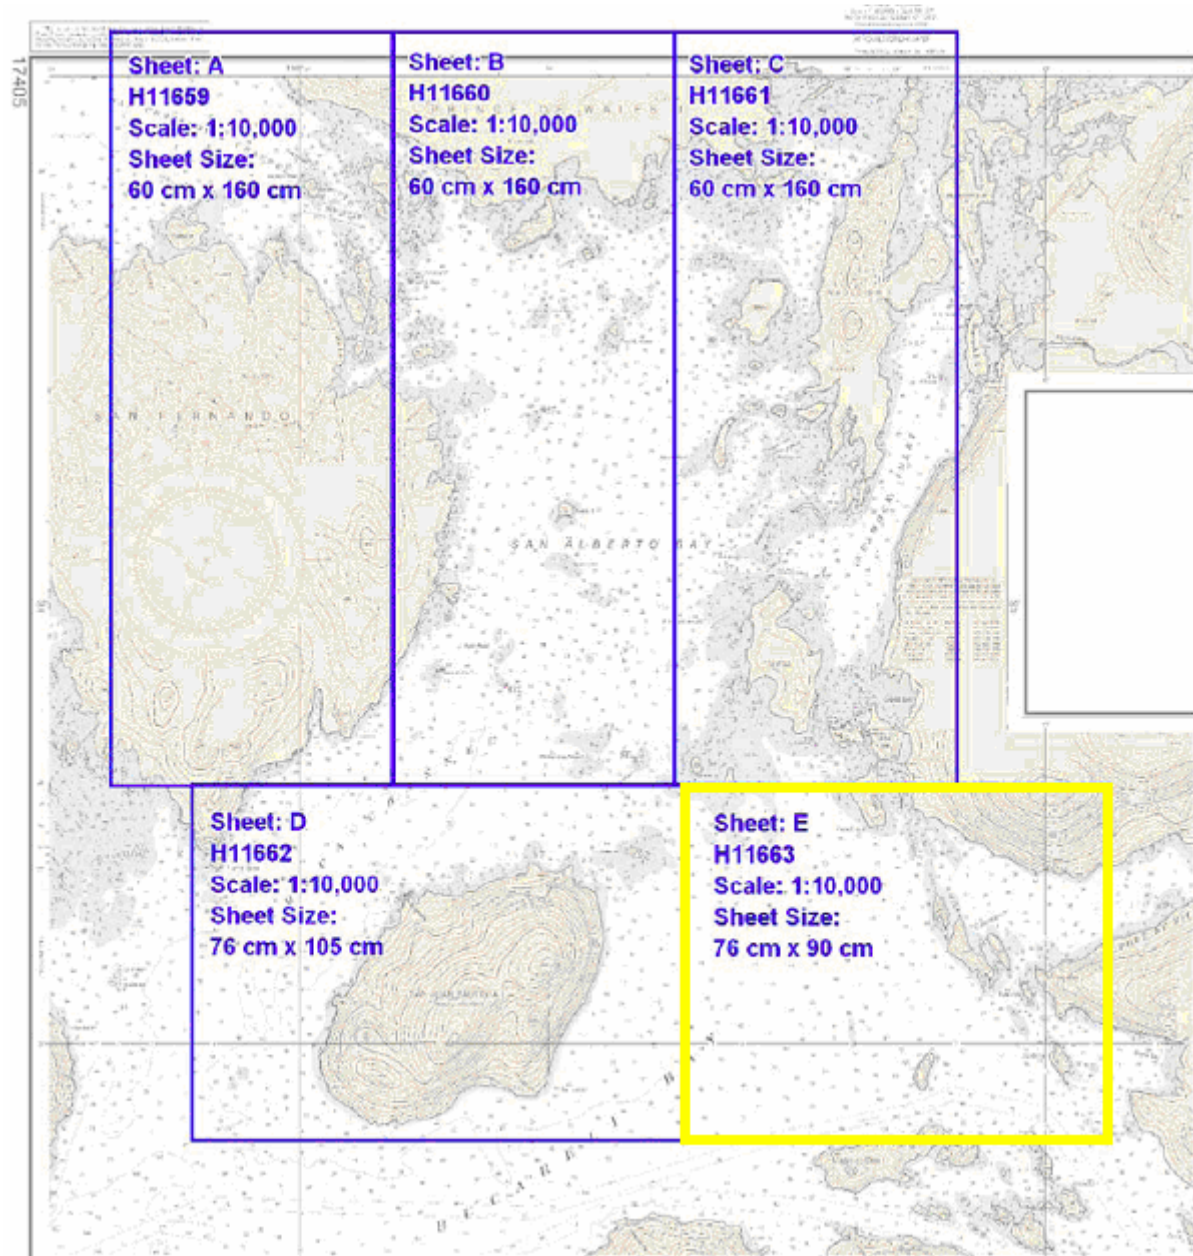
17405

Sheet: A
H11659
Scale: 1:10,000
Sheet Size:
60 cm x 160 cm

Sheet: B
H11660
Scale: 1:10,000
Sheet Size:
60 cm x 160 cm

Sheet: C
H11661
Scale: 1:10,000
Sheet Size:
60 cm x 160 cm

SAN FERNANDO

SAN ALBERTO BAY

Sheet: D
H11662
Scale: 1:10,000
Sheet Size:
76 cm x 105 cm

Sheet: E
H11663
Scale: 1:10,000
Sheet Size:
76 cm x 90 cm

BUCARELI BAY